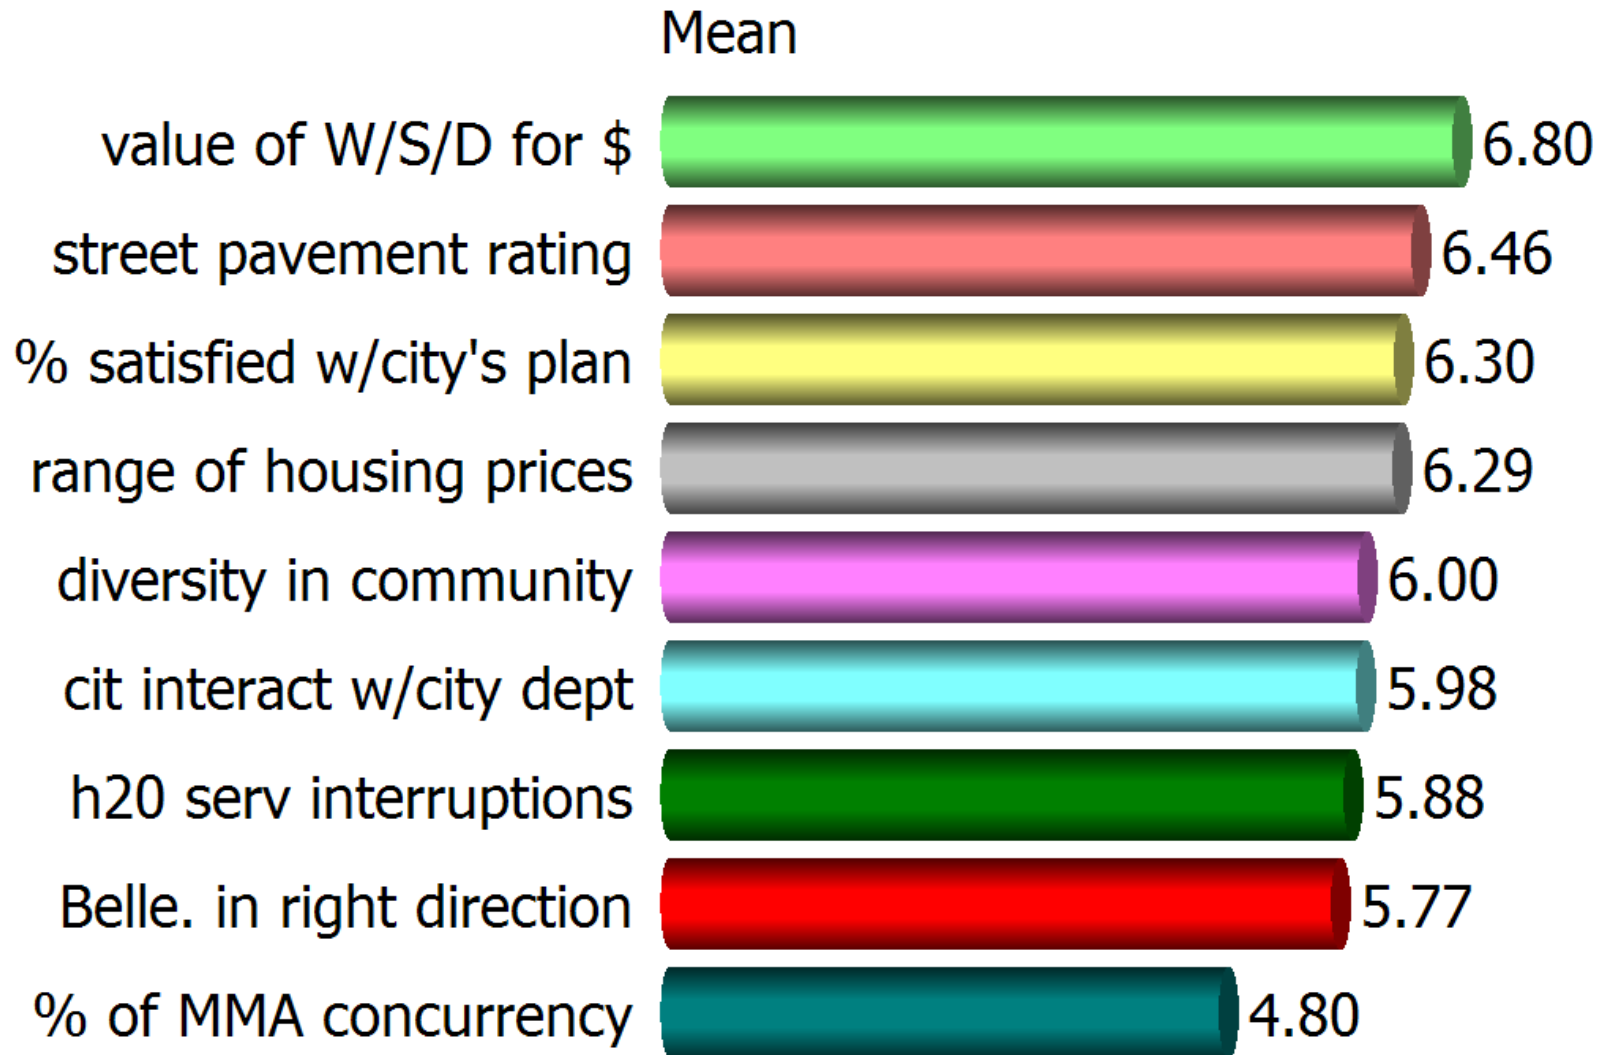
Mean

| | |
|---|---|
| value of W/S/D for $ | 6.80 |
| street pavement rating | 6.46 |
| % satisfied w/city's plan | 6.30 |
| range of housing prices | 6.29 |
| diversity in community | 6.00 |
| cit interact w/city dept | 5.98 |
| h20 serv interruptions | 5.88 |
| Belle. in right direction | 5.77 |
| % of MMA concurrency | 4.80 |